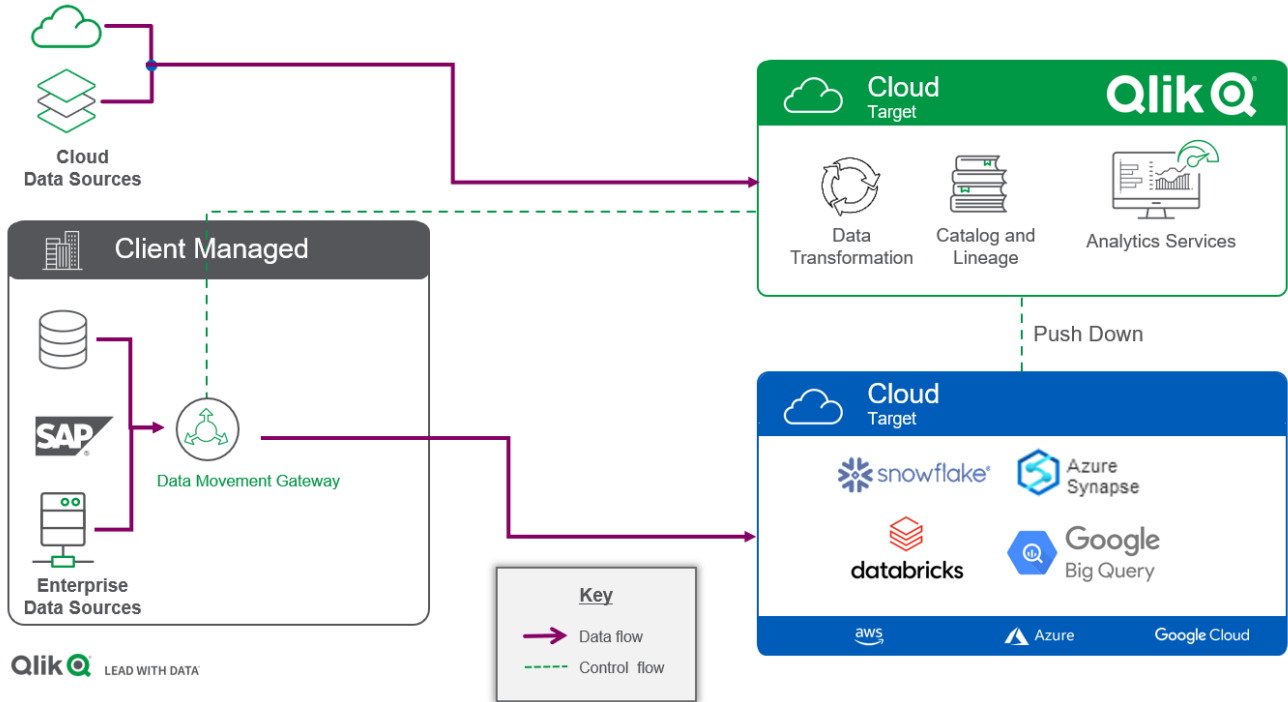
Cloud Data Sources

Cloud
Target
Qlik

Data Transformation

Catalog and Lineage

Analytics Services

Client Managed

SAP

Data Movement Gateway

Enterprise Data Sources

Push Down

Cloud
Target

snowflake

Azure Synapse

databricks

Google Big Query

aws

Azure

Google Cloud

Key

Data flow

Control flow

Qlik LEAD WITH DATA